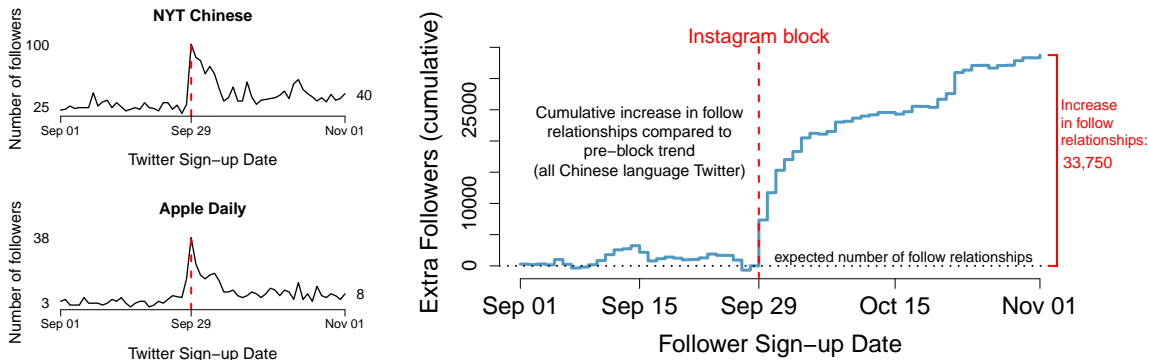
NYT Chinese

100

25

40

Number of followers

Sep 01 Sep 29 Nov 01

Twitter Sign−up Date

Apple Daily

38

3

8

Number of followers

Sep 01 Sep 29 Nov 01

Twitter Sign−up Date

Instagram block

Cumulative increase in follow relationships compared to pre−block trend (all Chinese language Twitter)

Increase in follow relationships: 33,750

expected number of follow relationships

Extra Followers (cumulative)

0

10000

25000

Sep 01 Sep 15 Sep 29 Oct 15 Nov 01

Follower Sign−up Date